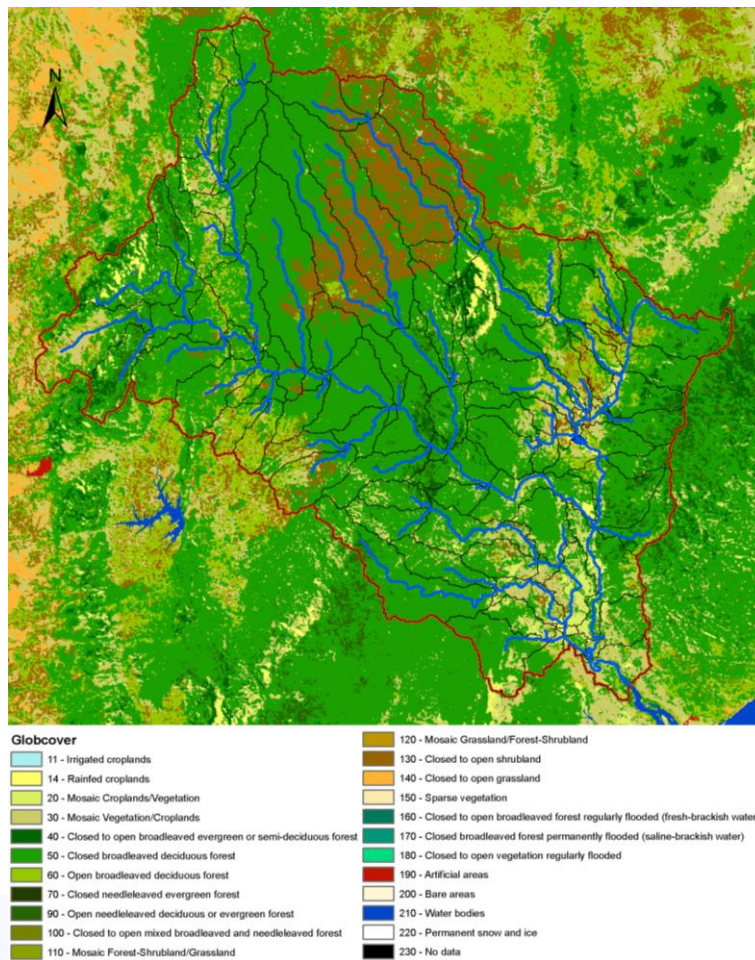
N

Globcover
11 - Irrigated croplands
14 - Rainfed croplands
20 - Mosaic Croplands/Vegetation
30 - Mosaic Vegetation/Croplands
40 - Closed to open broadleaved evergreen or semi-deciduous forest
50 - Closed broadleaved deciduous forest
60 - Open broadleaved deciduous forest
70 - Closed needleleaved evergreen forest
90 - Open needleleaved deciduous or evergreen forest
100 - Closed to open mixed broadleaved and needleleaved forest
110 - Mosaic Forest-Shrubland/Grassland
120 - Mosaic Grassland/Forest-Shrubland
130 - Closed to open shrubland
140 - Closed to open grassland
150 - Sparse vegetation
160 - Closed to open broadleaved forest regularly flooded (fresh-brackish water
170 - Closed broadleaved forest permanently flooded (saline-brackish water)
180 - Closed to open vegetation regularly flooded
190 - Artificial areas
200 - Bare areas
210 - Water bodies
220 - Permanent snow and ice
230 - No data